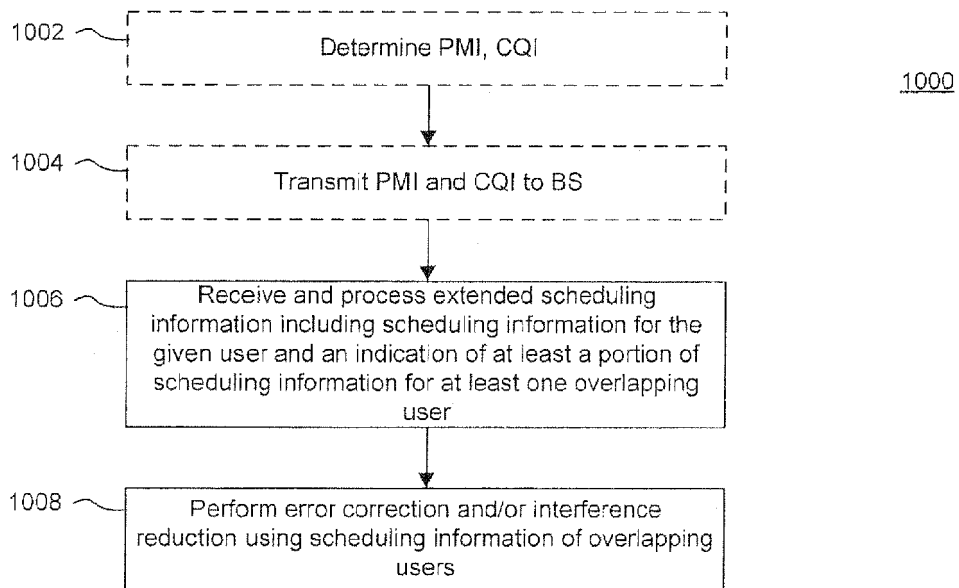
1000

1002 Determine PMI, CQI

1004 Transmit PMI and CQI to BS

1006 Receive and process extended scheduling information including scheduling information for the given user and an indication of at least a portion of scheduling information for at least one overlapping user

1008 Perform error correction and/or interference reduction using scheduling information of overlapping users